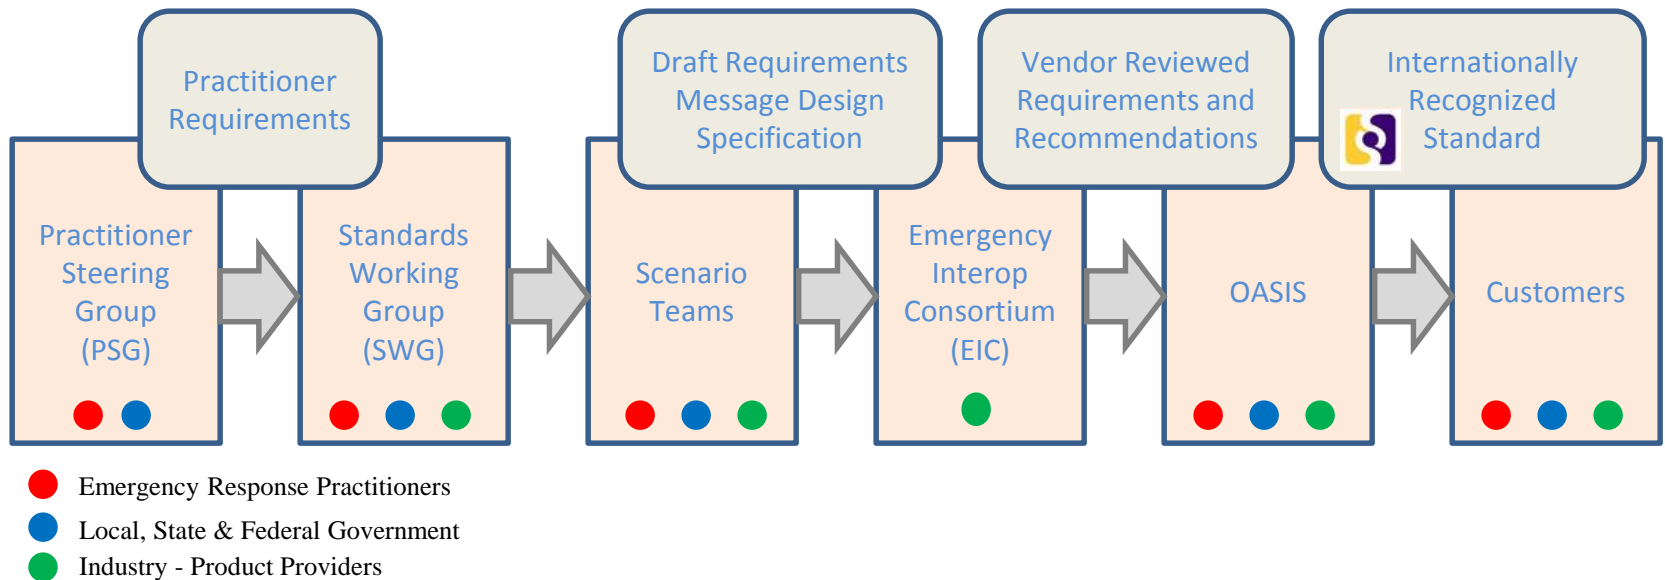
Practitioner Requirements

Draft Requirements Message Design Specification

Vendor Reviewed Requirements and Recommendations

Internationally Recognized Standard

Practitioner Steering Group (PSG)

Standards Working Group (SWG)

Scenario Teams

Emergency Interop Consortium (EIC)

OASIS

Customers

Emergency Response Practitioners

Local, State & Federal Government

Industry - Product Providers